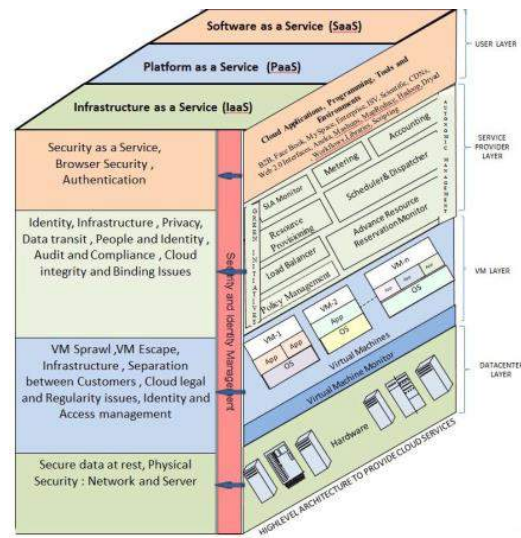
Software as a Service (SaaS)

Platform as a Service (PaaS)

Infrastructure as a Service (IaaS)

USER LAYER

SERVICE PROVIDER LAYER

VM LAYER

DATACENTER LAYER

Security as a Service, Browser Security , Authentication

Identity, Infrastructure , Privacy, Data transit , People and Identity , Audit and Compliance , Cloud integrity and Binding Issues

VM Sprawl ,VM Escape, Infrastructure , Separation between Customers , Cloud legal and Regularity issues, Identity and Access management

Secure data at rest, Physical Security : Network and Server

Security and Identity Management

Cloud Applications, Programming, Tools and Environments

B2B, Face Book, My Space, Enterprise, ISV, Scientific, CDNs, Web 2.0 Interfaces, Aneka, Mashups, MapReduce, Hadoop, Dryad, Workflows, Libraries, Scripting

AUTONOMIC MANAGEMENT

SLA Monitor

Metering

Accounting

Resource Provisioning

Scheduler& Dispatcher

Load Balancer

Advance Resource Reservation Monitor

Policy Management

SLA NEGOTIATION

VM-1

App

App

OS

VM-2

App

OS

VM-n

App

App

App

OS

Virtual Machines

Virtual Machine Monitor

Hardware

HIGHLEVEL ARCHITECTURE TO PROVIDE CLOUD SERVICES